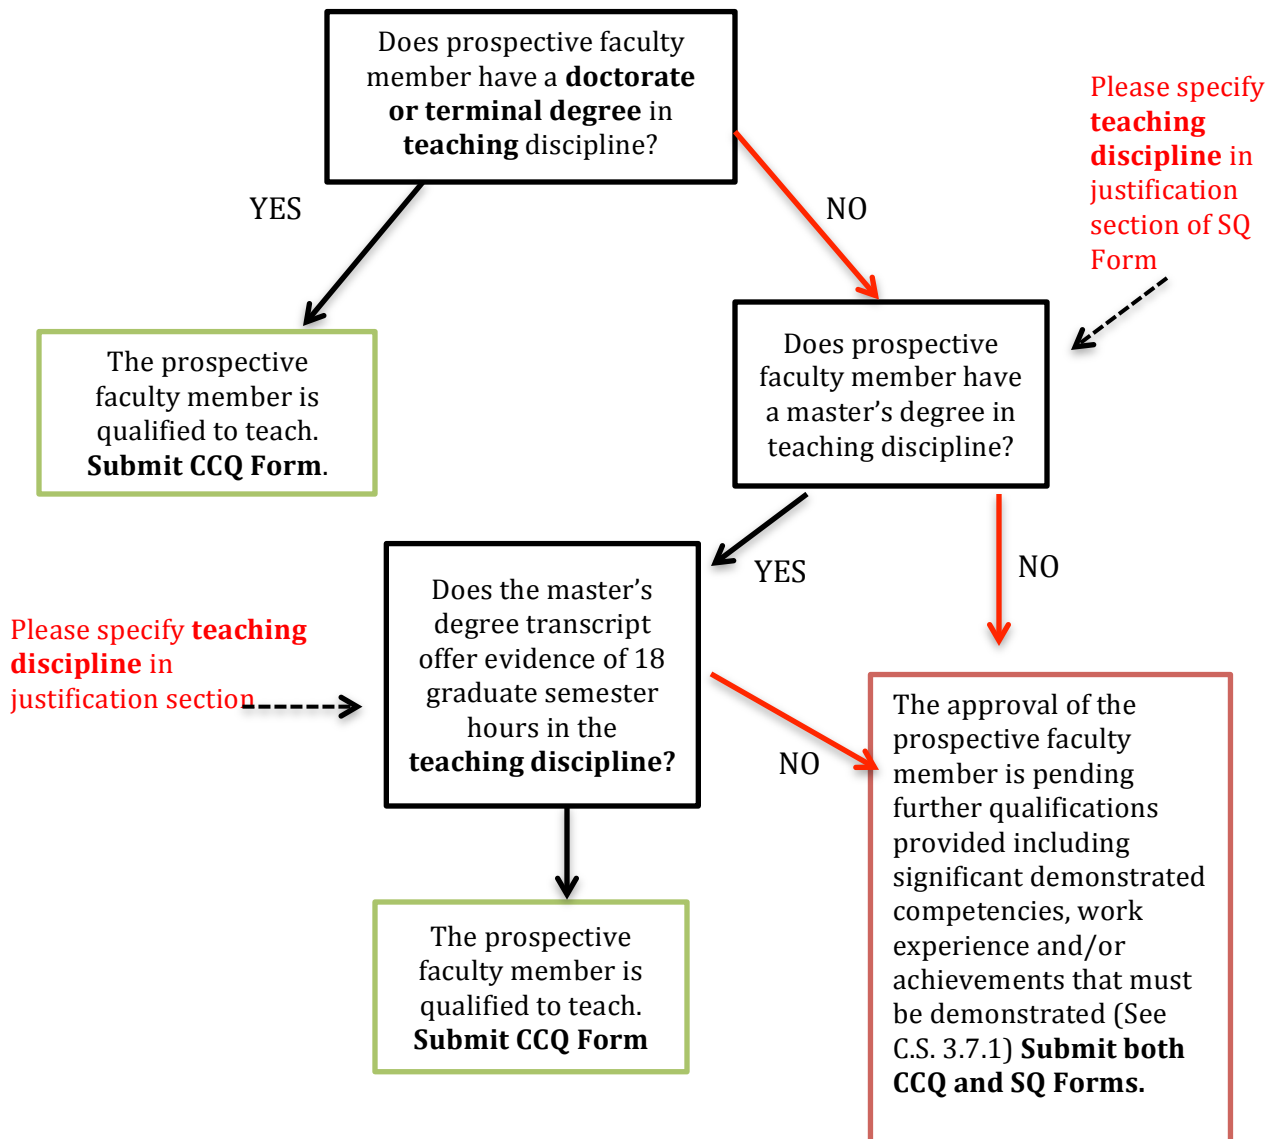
Does prospective faculty member have a doctorate or terminal degree in teaching discipline?

Please specify teaching discipline in justification section of SQ Form

YES

NO

The prospective faculty member is qualified to teach. Submit CCQ Form.

Does prospective faculty member have a master's degree in teaching discipline?

YES

NO

Please specify teaching discipline in justification section

Does the master's degree transcript offer evidence of 18 graduate semester hours in the teaching discipline?

NO

The approval of the prospective faculty member is pending further qualifications provided including significant demonstrated competencies, work experience and/or achievements that must be demonstrated (See C.S. 3.7.1) Submit both CCQ and SQ Forms.

The prospective faculty member is qualified to teach. Submit CCQ Form